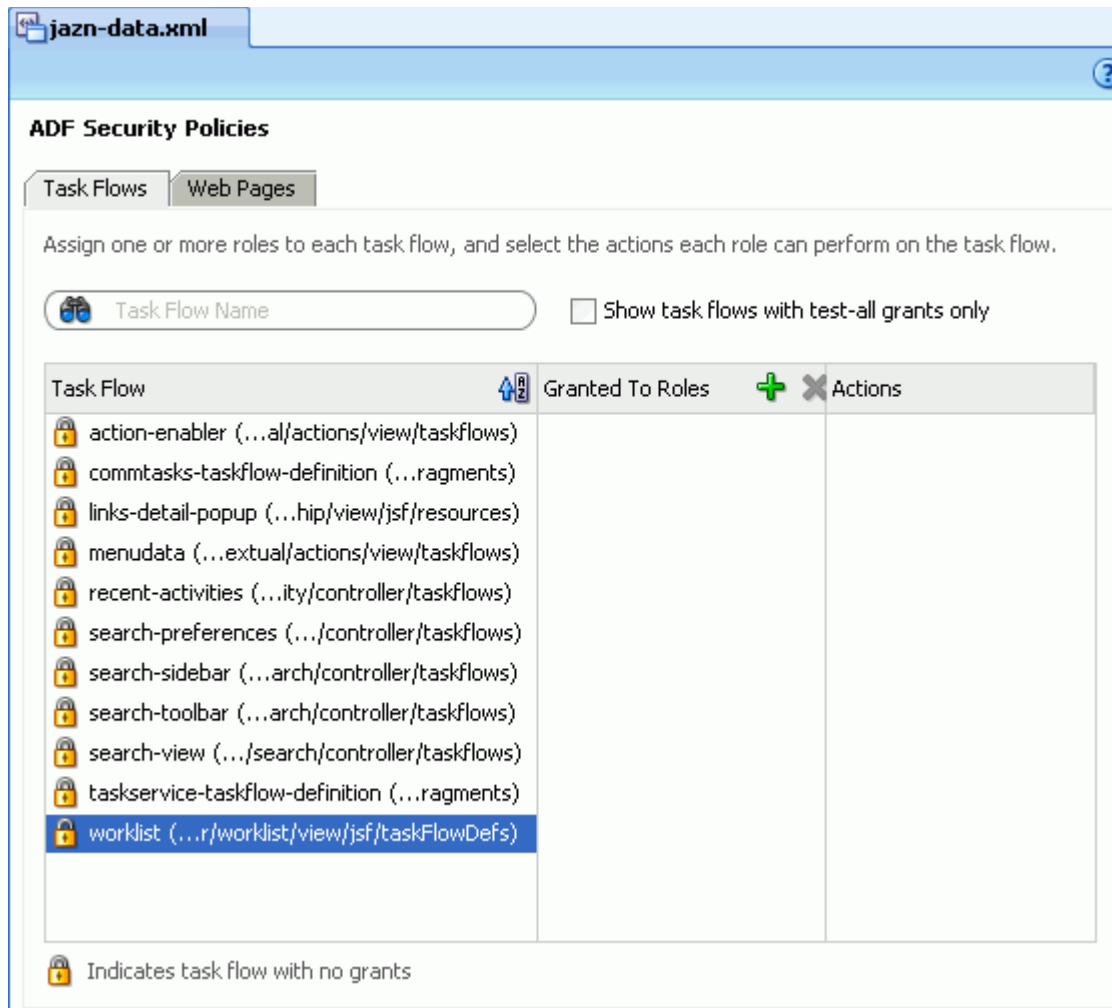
jazn-data.xml

ADF Security Policies

Task Flows | Web Pages

Assign one or more roles to each task flow, and select the actions each role can perform on the task flow.

Task Flow Name

Show task flows with test-all grants only

| Task Flow | Granted To Roles | Actions |
|---|---|---|
| action-enabler (…al/actions/view/taskflows) | | |
| commtasks-taskflow-definition (…ragments) | | |
| links-detail-popup (…hip/view/jsf/resources) | | |
| menudata (…extual/actions/view/taskflows) | | |
| recent-activities (…ity/controller/taskflows) | | |
| search-preferences (…/controller/taskflows) | | |
| search-sidebar (…arch/controller/taskflows) | | |
| search-toolbar (…arch/controller/taskflows) | | |
| search-view (…/search/controller/taskflows) | | |
| taskservice-taskflow-definition (…ragments) | | |
| worklist (…r/worklist/view/jsf/taskFlowDefs) | | |

Indicates task flow with no grants